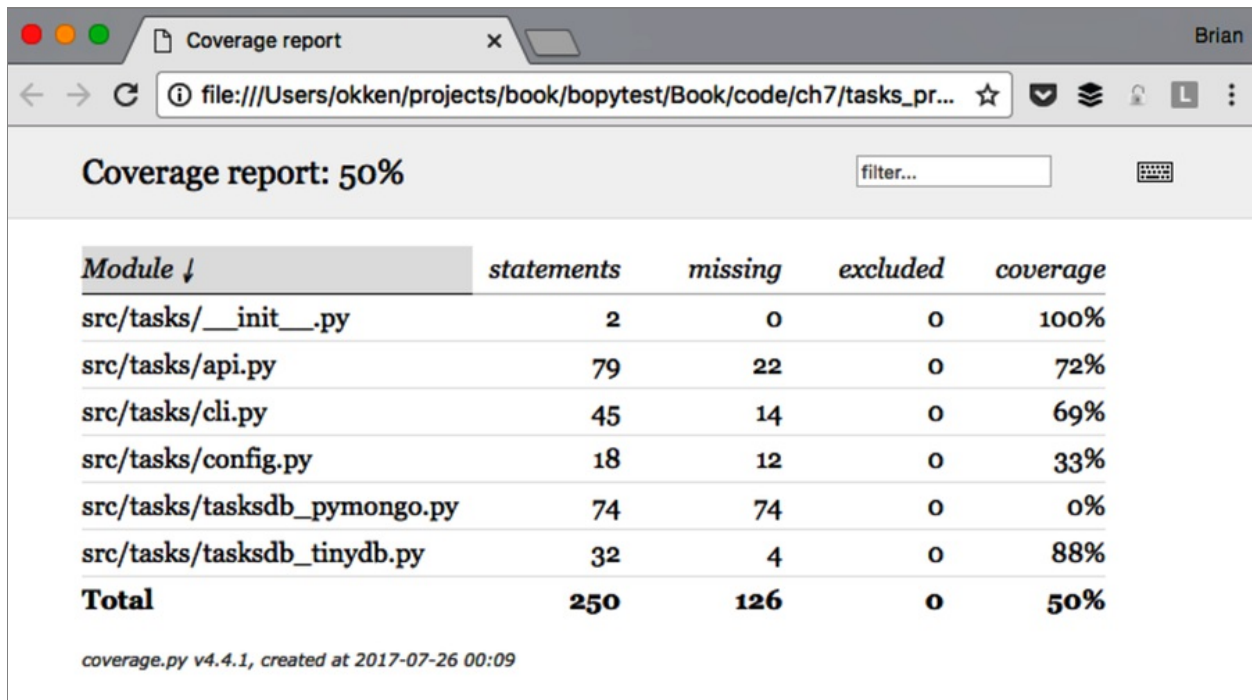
Coverage report ×

Brian

file:///Users/okken/projects/book/bopytest/Book/code/ch7/tasks_pr...

Coverage report: 50%

filter...

| Module ↓ | statements | missing | excluded | coverage |
|---|---|---|---|---|
| src/tasks/\_\_init\_\_.py | 2 | 0 | 0 | 100% |
| src/tasks/api.py | 79 | 22 | 0 | 72% |
| src/tasks/cli.py | 45 | 14 | 0 | 69% |
| src/tasks/config.py | 18 | 12 | 0 | 33% |
| src/tasks/tasksdb_pymongo.py | 74 | 74 | 0 | 0% |
| src/tasks/tasksdb_tinydb.py | 32 | 4 | 0 | 88% |
| **Total** | **250** | **126** | **0** | **50%** |

coverage.py v4.4.1, created at 2017-07-26 00:09